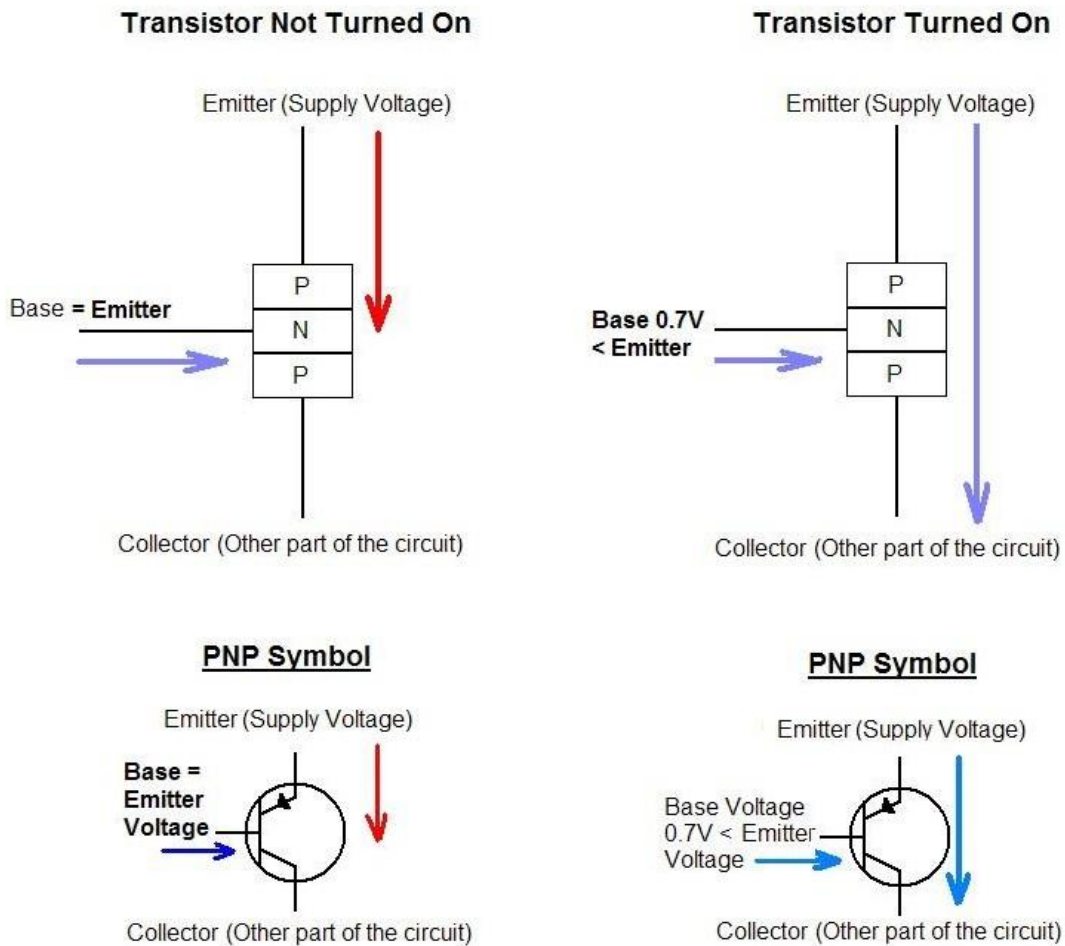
Transistor Not Turned On

Emitter (Supply Voltage)

P
N
P

Base = Emitter

Collector (Other part of the circuit)

Transistor Turned On

Emitter (Supply Voltage)

P
N
P

Base 0.7V < Emitter

Collector (Other part of the circuit)

PNP Symbol

Emitter (Supply Voltage)

Base = Emitter Voltage

Collector (Other part of the circuit)

PNP Symbol

Emitter (Supply Voltage)

Base Voltage 0.7V < Emitter Voltage

Collector (Other part of the circuit)